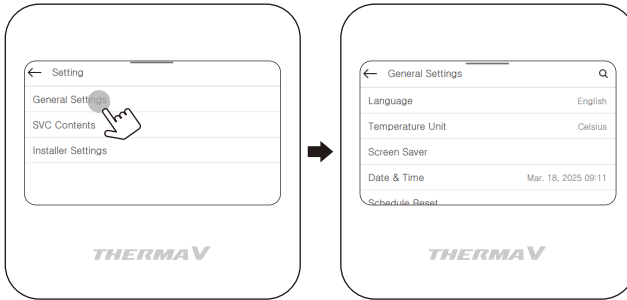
← Setting

General Settings

SVC Contents

Installer Settings

THERMA V

← General Settings

Language English

Temperature Unit Celsius

Screen Saver

Date & Time Mar. 18, 2025 09:11

Schedule Reset

THERMA V